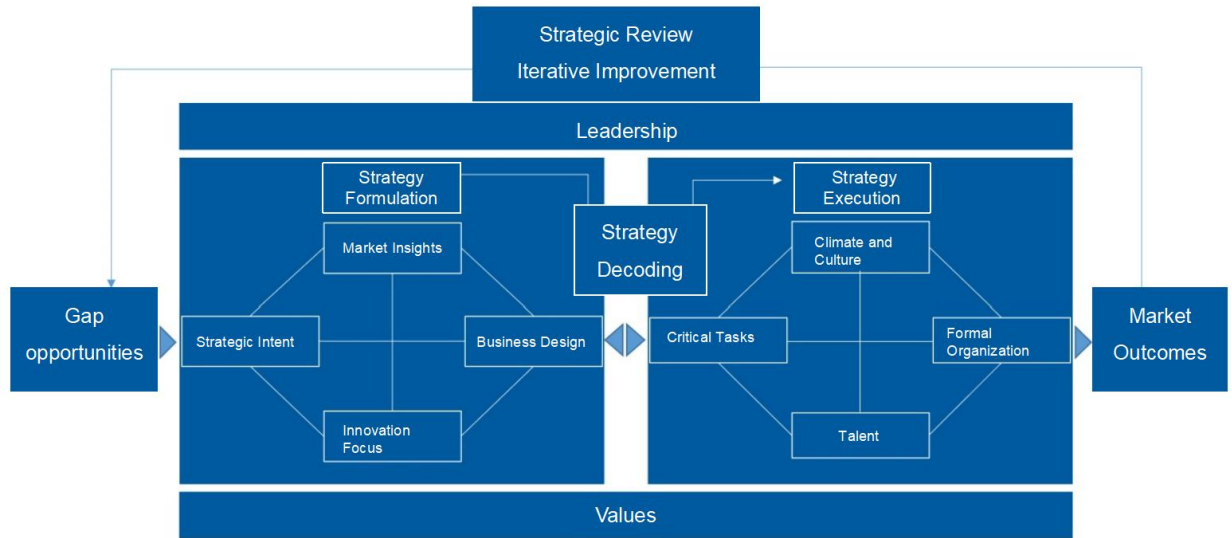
Strategic Review
Iterative Improvement

Leadership

Strategy Formulation

Market Insights

Strategic Intent

Business Design

Innovation Focus

Strategy Decoding

Strategy Execution

Climate and Culture

Critical Tasks

Formal Organization

Talent

Gap opportunities

Market Outcomes

Values